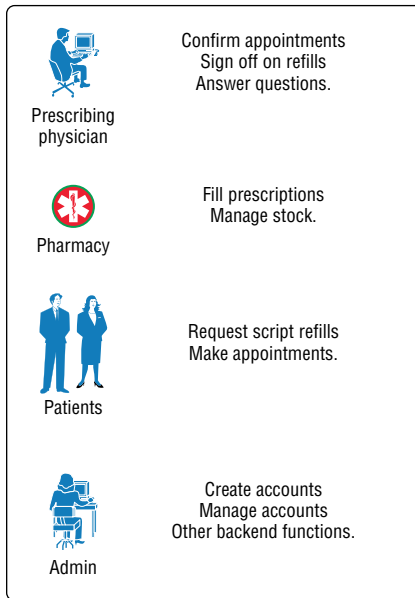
Prescribing physician

Confirm appointments
Sign off on refills
Answer questions.

Pharmacy

Fill prescriptions
Manage stock.

Patients

Request script refills
Make appointments.

Admin

Create accounts
Manage accounts
Other backend functions.